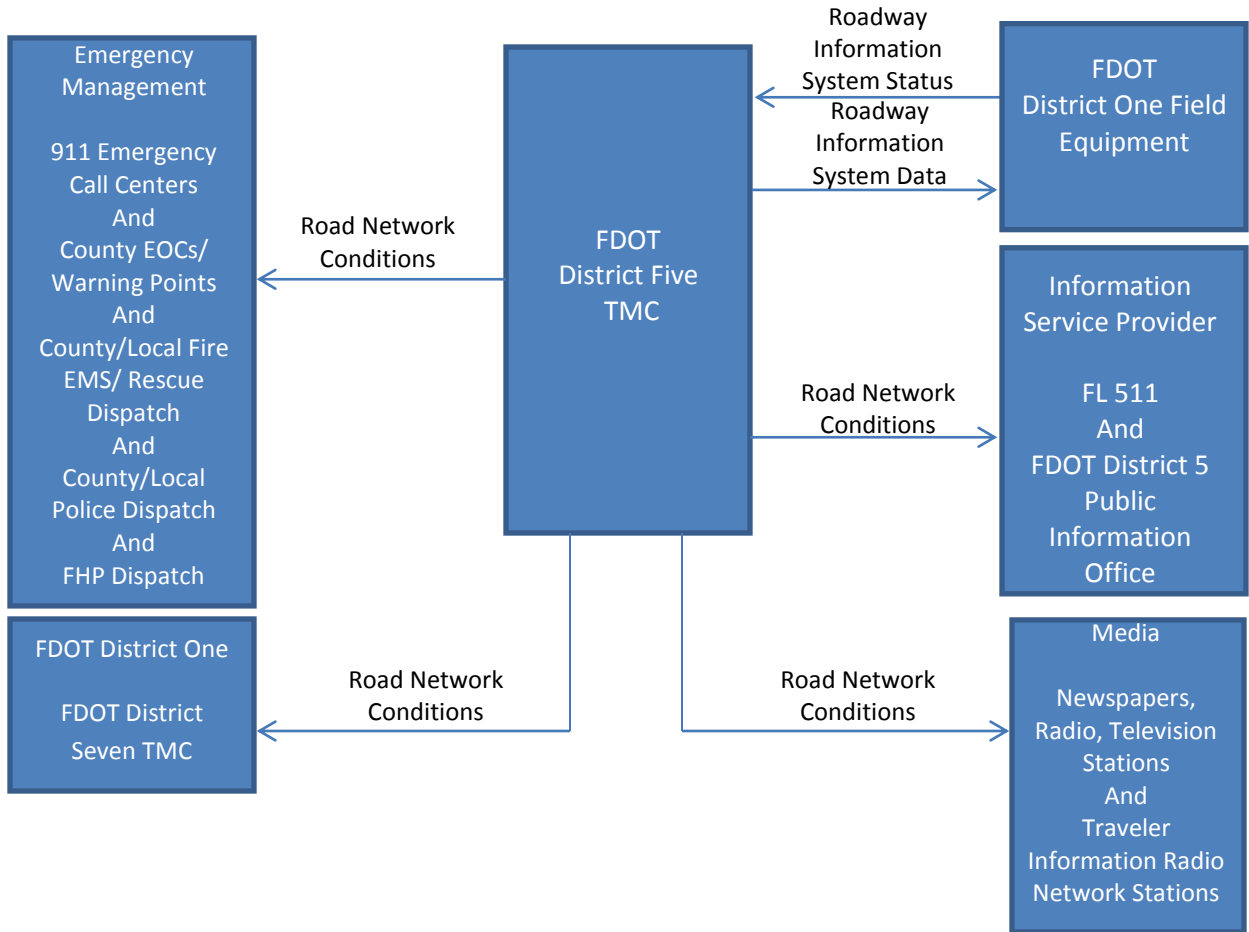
Emergency Management

911 Emergency Call Centers
And
County EOCs/ Warning Points
And
County/Local Fire EMS/ Rescue Dispatch
And
County/Local Police Dispatch
And
FHP Dispatch

Road Network Conditions

FDOT District Five TMC

Roadway Information System Status

Roadway Information System Data

FDOT District One Field Equipment

Information Service Provider

FL 511
And
FDOT District 5 Public Information Office

Road Network Conditions

FDOT District One

FDOT District Seven TMC

Road Network Conditions

Road Network Conditions

Media

Newspapers, Radio, Television Stations
And
Traveler Information Radio Network Stations